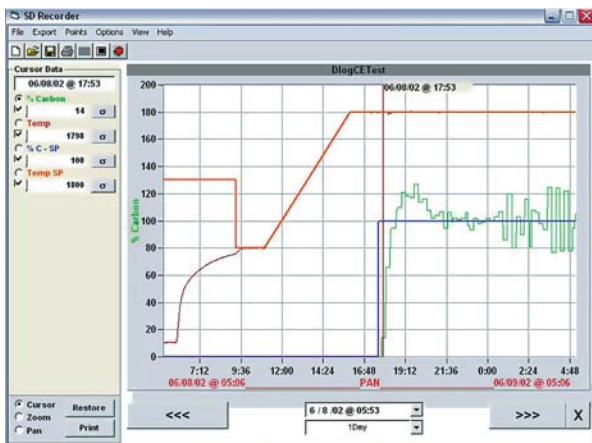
SD Recorder

File Export Points Options View Help

Cursor Data

06/08/02 @ 17:53

% Carbon

14 σ

Temp

1798 σ

% C - SP

100 σ

Temp SP

1800 σ

DlogCETest

06/08/02 @ 17:53

200

180

160

140

120

100

80

60

40

20

0

% Carbon

7:12 9:36 12:00 14:24 16:48 19:12 21:36 0:00 2:24 4:48

06/08/02 @ 05:06

PAN

06/09/02 @ 05:06

Cursor

Zoom

Pan

Restore

Print

<<<

6 / 8 /02 @ 05:53

1Day

>>>

X